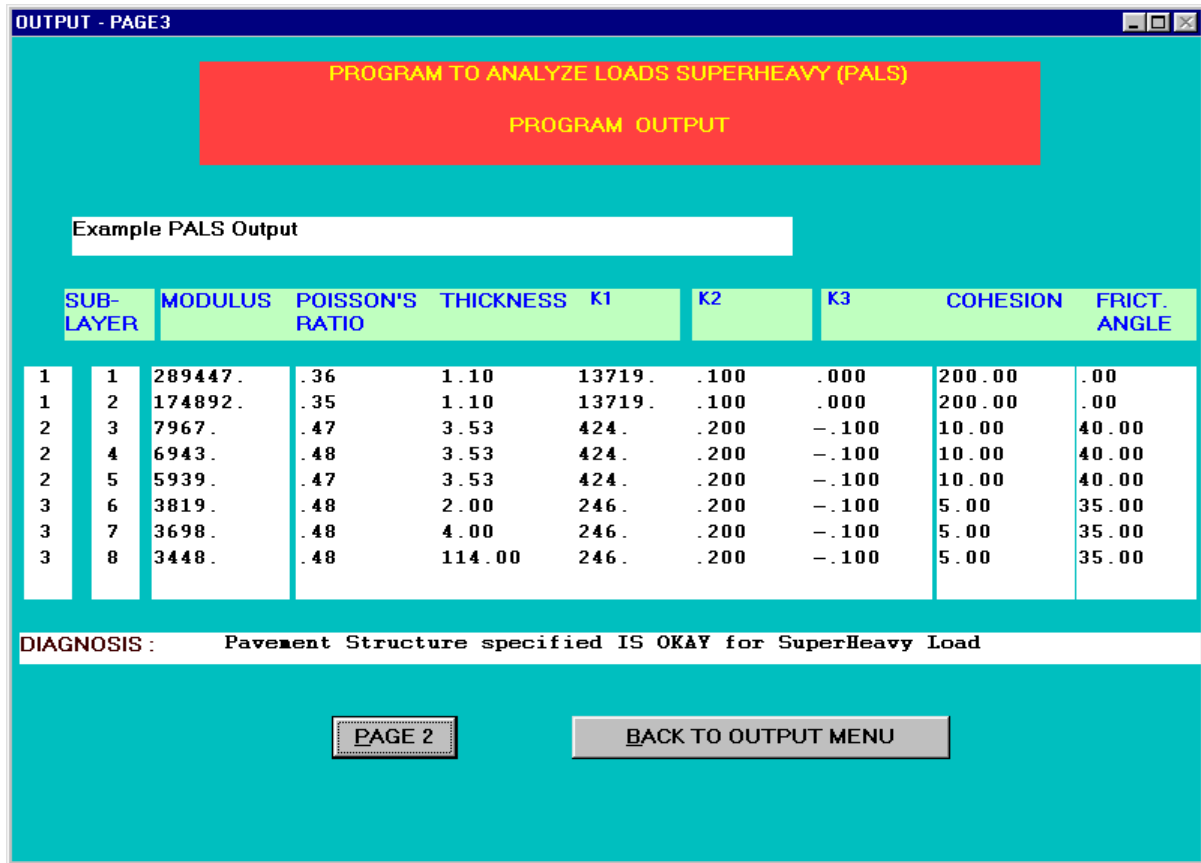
OUTPUT - PAGE3

PROGRAM TO ANALYZE LOADS SUPERHEAVY (PALS)

PROGRAM OUTPUT

Example PALS Output

| | SUB-LAYER | MODULUS | POISSON'S RATIO | THICKNESS | K1 | K2 | K3 | COHESION | FRICT. ANGLE |
|---|---|---|---|---|---|---|---|---|---|
| 1 | 1 | 289447. | .36 | 1.10 | 13719. | .100 | .000 | 200.00 | .00 |
| 1 | 2 | 174892. | .35 | 1.10 | 13719. | .100 | .000 | 200.00 | .00 |
| 2 | 3 | 7967. | .47 | 3.53 | 424. | .200 | −.100 | 10.00 | 40.00 |
| 2 | 4 | 6943. | .48 | 3.53 | 424. | .200 | −.100 | 10.00 | 40.00 |
| 2 | 5 | 5939. | .47 | 3.53 | 424. | .200 | −.100 | 10.00 | 40.00 |
| 3 | 6 | 3819. | .48 | 2.00 | 246. | .200 | −.100 | 5.00 | 35.00 |
| 3 | 7 | 3698. | .48 | 4.00 | 246. | .200 | −.100 | 5.00 | 35.00 |
| 3 | 8 | 3448. | .48 | 114.00 | 246. | .200 | −.100 | 5.00 | 35.00 |

DIAGNOSIS : Pavement Structure specified IS OKAY for SuperHeavy Load

PAGE 2

BACK TO OUTPUT MENU